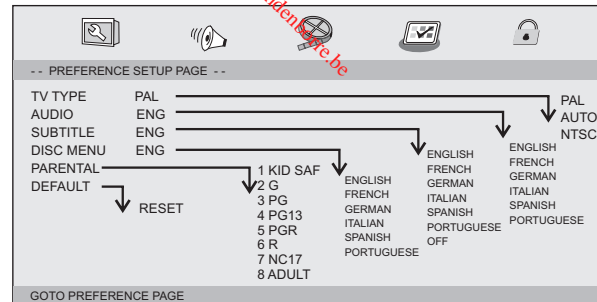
- - PREFERENCE SETUP PAGE - -

TV TYPE PAL
AUDIO ENG
SUBTITLE ENG
DISC MENU ENG
PARENTAL
DEFAULT

RESET

1 KID SAF
2 G
3 PG
4 PG13
5 PGR
6 R
7 NC17
8 ADULT

ENGLISH
FRENCH
GERMAN
ITALIAN
SPANISH
PORTUGUESE

ENGLISH
FRENCH
GERMAN
ITALIAN
SPANISH
PORTUGUESE
OFF

ENGLISH
FRENCH
GERMAN
ITALIAN
SPANISH
PORTUGUESE

PAL
AUTO
NTSC

GOTO PREFERENCE PAGE

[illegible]ndenstore.be